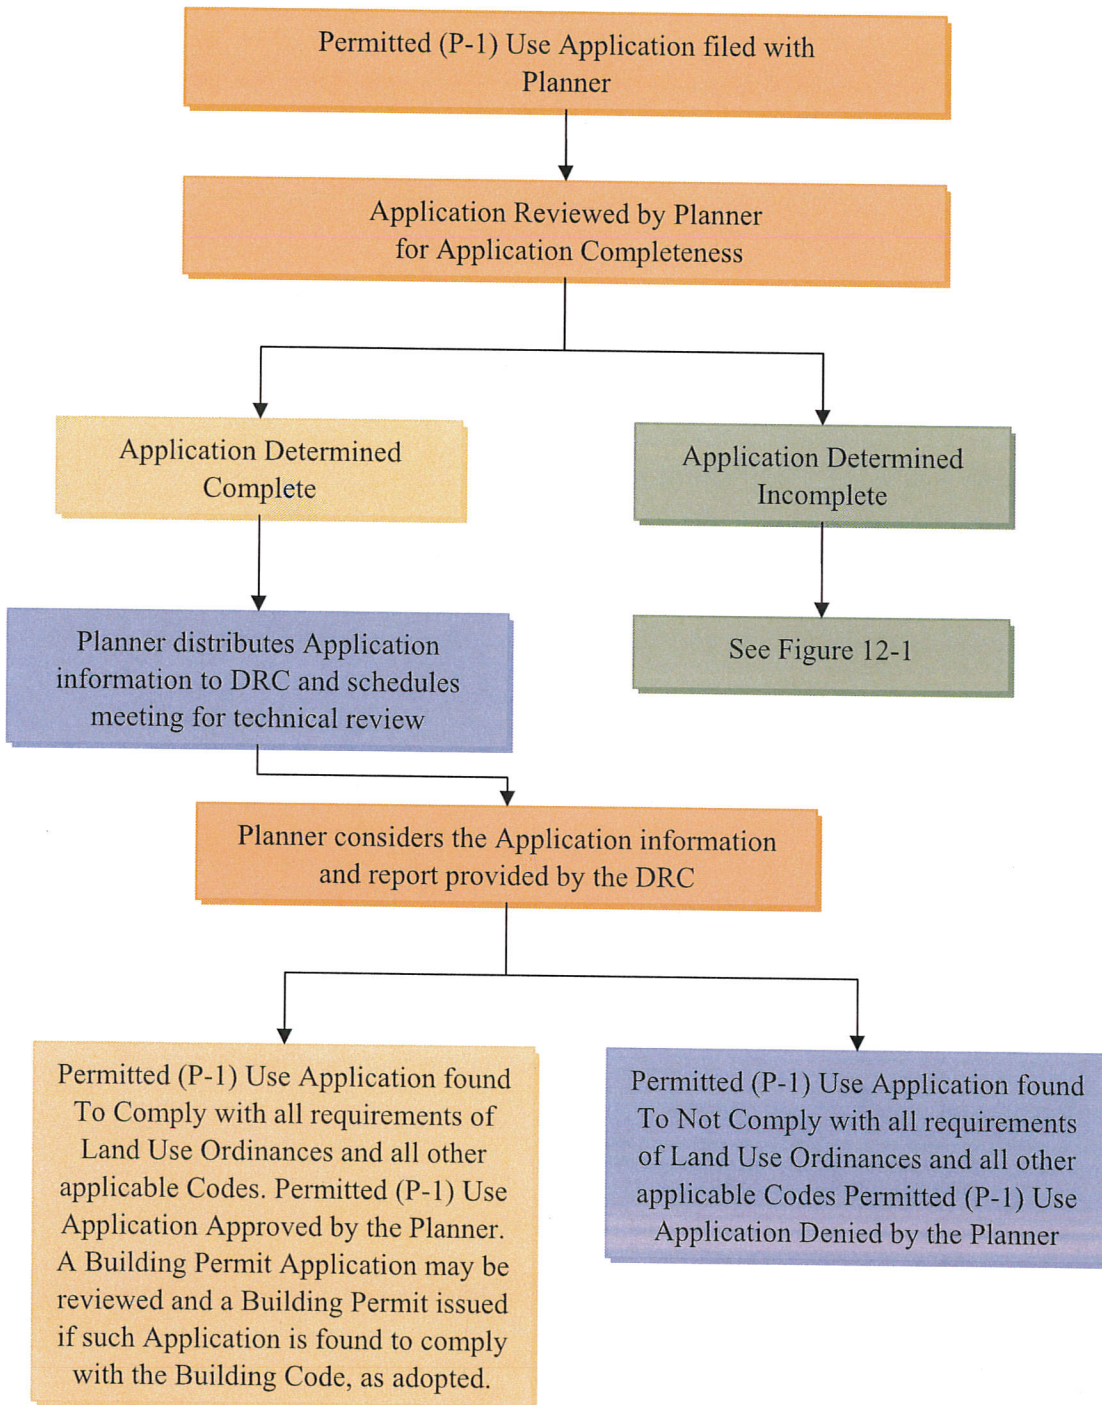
Permitted (P-1) Use Application filed with Planner

Application Reviewed by Planner for Application Completeness

Application Determined Complete

Application Determined Incomplete

Planner distributes Application information to DRC and schedules meeting for technical review

See Figure 12-1

Planner considers the Application information and report provided by the DRC

Permitted (P-1) Use Application found To Comply with all requirements of Land Use Ordinances and all other applicable Codes. Permitted (P-1) Use Application Approved by the Planner. A Building Permit Application may be reviewed and a Building Permit issued if such Application is found to comply with the Building Code, as adopted.

Permitted (P-1) Use Application found To Not Comply with all requirements of Land Use Ordinances and all other applicable Codes Permitted (P-1) Use Application Denied by the Planner